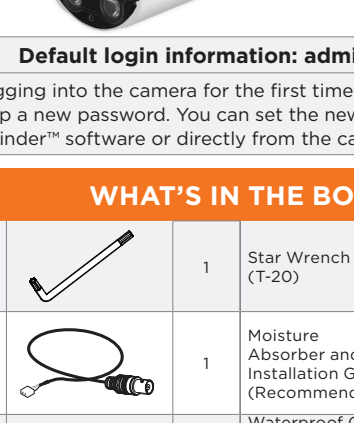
Default login information: admi

gging into the camera for the first time p a new password. You can set the new inder™ software or directly from the ca

WHAT'S IN THE BO

| | | |
|---|---|---|
| | 1 | Star Wrench (T-20) |
| | 1 | Moisture Absorber and Installation G (Recommen |
| | | Waterproof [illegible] |